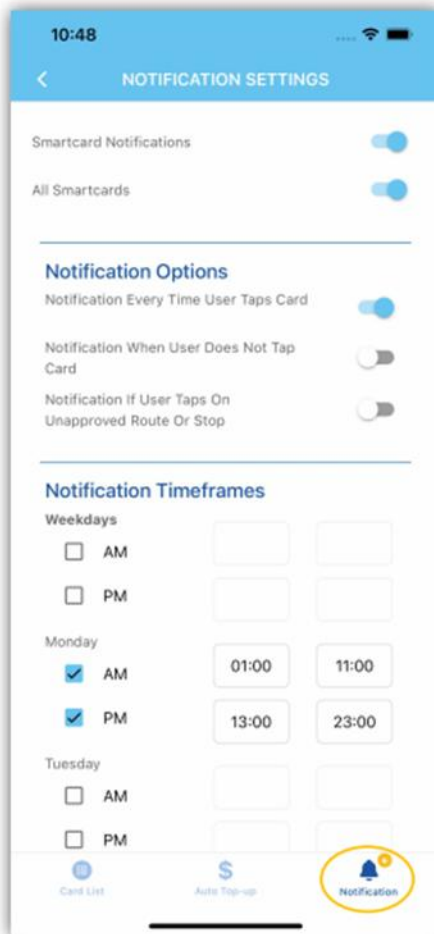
10:48

NOTIFICATION SETTINGS

Smartcard Notifications

All Smartcards

Notification Options

Notification Every Time User Taps Card

Notification When User Does Not Tap Card

Notification If User Taps On Unapproved Route Or Stop

Notification Timeframes

Weekdays

AM

PM

Monday

AM 01:00 11:00

PM 13:00 23:00

Tuesday

AM

PM

Card List

Auto Top-up

Notification